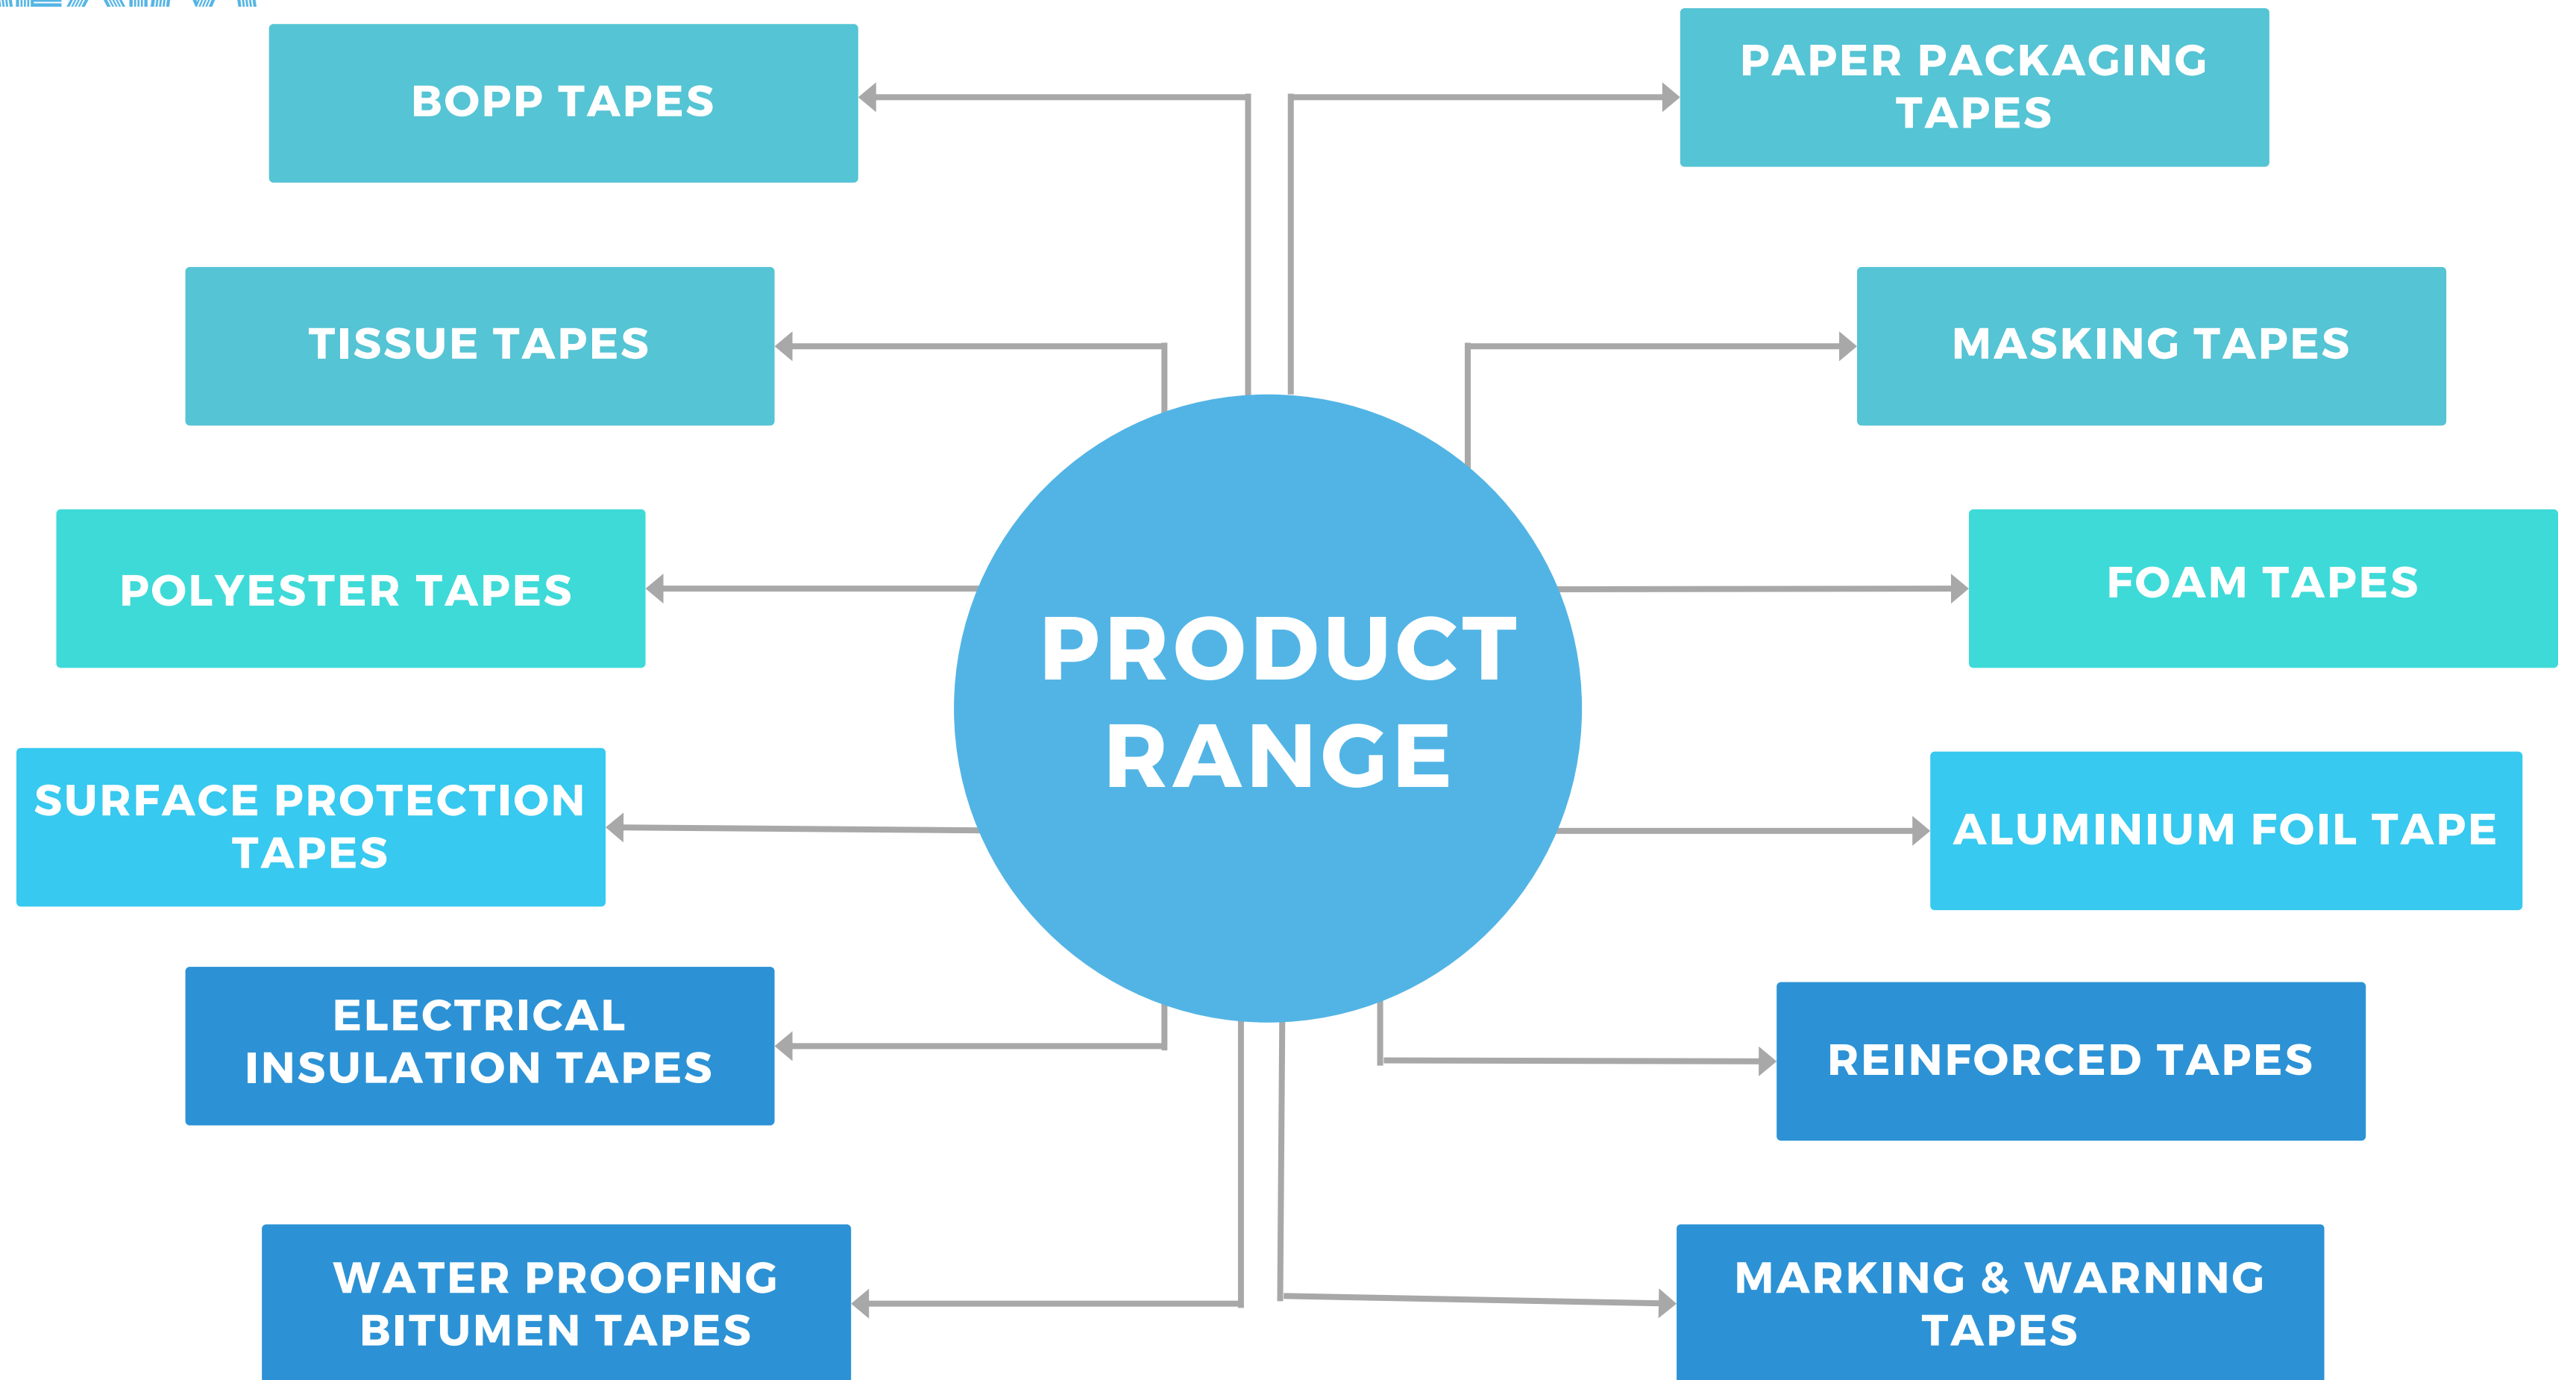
BOPP TAPES

PAPER PACKAGING TAPES

TISSUE TAPES

MASKING TAPES

POLYESTER TAPES

PRODUCT RANGE

FOAM TAPES

SURFACE PROTECTION TAPES

ALUMINIUM FOIL TAPE

ELECTRICAL INSULATION TAPES

REINFORCED TAPES

WATER PROOFING BITUMEN TAPES

MARKING & WARNING TAPES